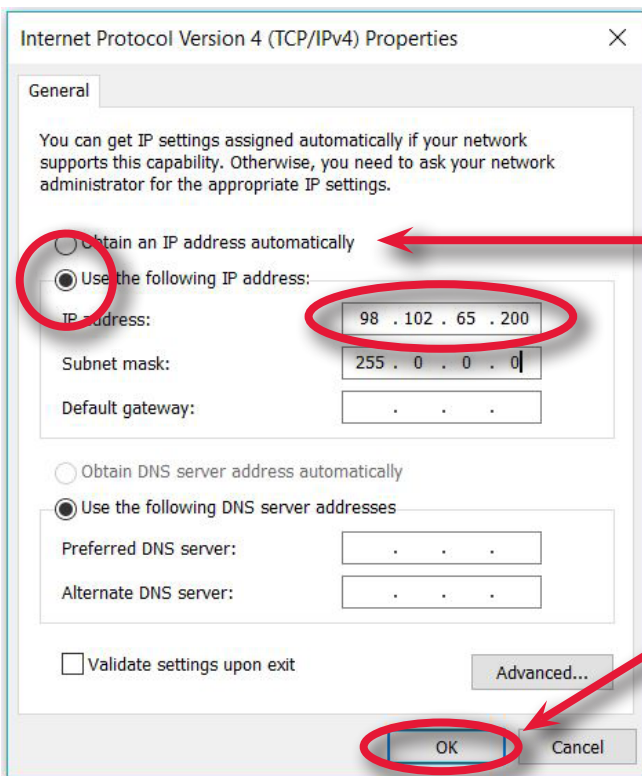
Internet Protocol Version 4 (TCP/IPv4) Properties

×

General

You can get IP settings assigned automatically if your network supports this capability. Otherwise, you need to ask your network administrator for the appropriate IP settings.

Obtain an IP address automatically

Use the following IP address:

IP address: 98 . 102 . 65 . 200

Subnet mask: 255 . 0 . 0 . 0

Default gateway: . . .

Obtain DNS server address automatically

Use the following DNS server addresses

Preferred DNS server: . . .

Alternate DNS server: . . .

Validate settings upon exit

Advanced...

OK

Cancel